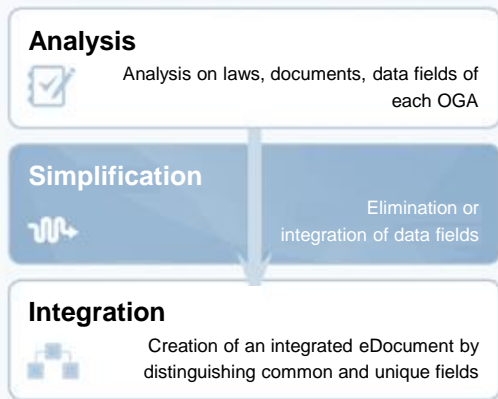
Analysis

Analysis on laws, documents, data fields of each OGA

Simplification

Elimination or integration of data fields

Integration

Creation of an integrated eDocument by distinguishing common and unique fields